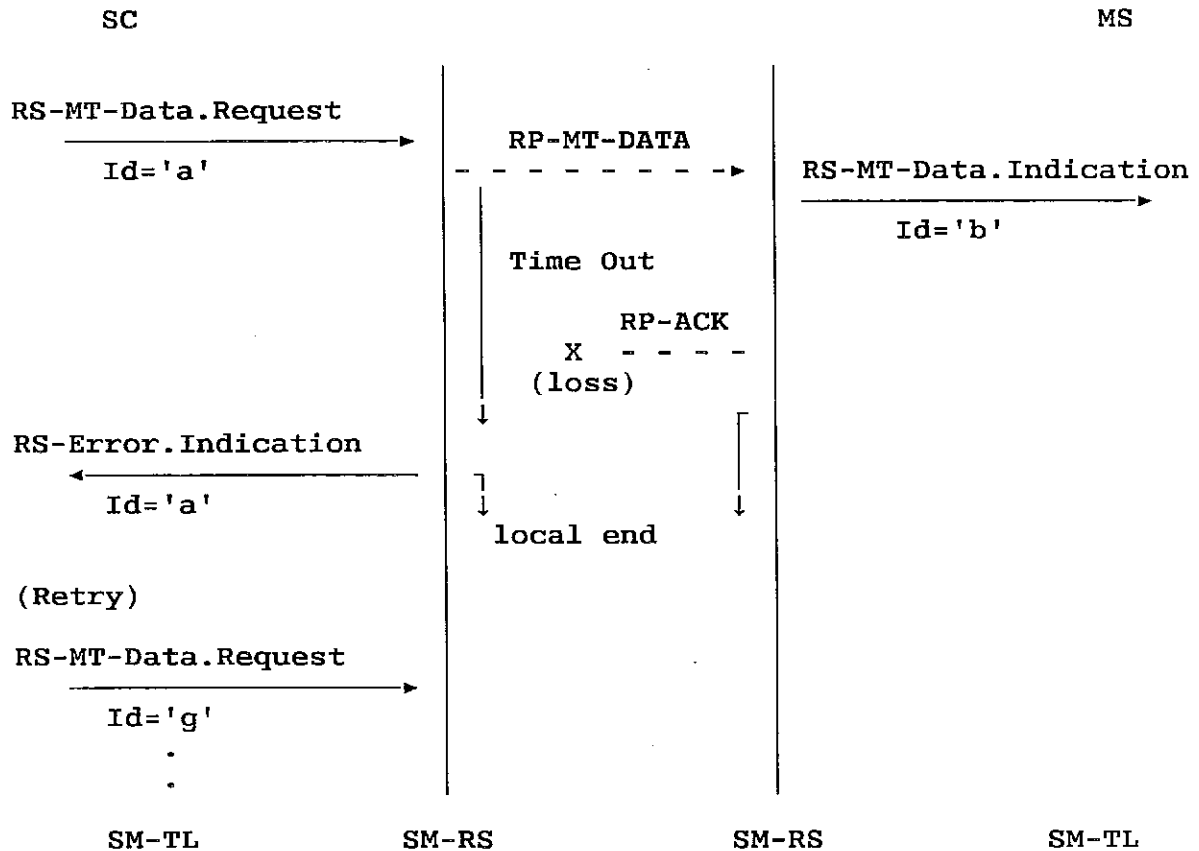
SC

MS

RS-MT-Data.Request

Id='a'

RP-MT-DATA

RS-MT-Data.Indication

Id='b'

Time Out

RP-ACK

X

(loss)

RS-Error.Indication

Id='a'

local end

(Retry)

RS-MT-Data.Request

Id='g'

.

.

SM-TL

SM-RS

SM-RS

SM-TL